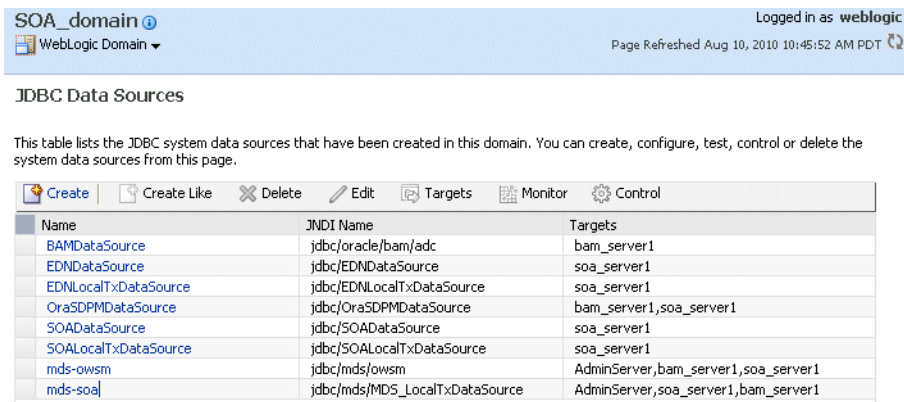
SOA_domain

WebLogic Domain

Logged in as weblogic

Page Refreshed Aug 10, 2010 10:45:52 AM PDT

JDBC Data Sources

This table lists the JDBC system data sources that have been created in this domain. You can create, configure, test, control or delete the system data sources from this page.

Create | Create Like | Delete | Edit | Targets | Monitor | Control

| Name | JNDI Name | Targets |
|---|---|---|
| BAMDataSource | jdbc/oracle/bam/adc | bam_server1 |
| EDNDataSource | jdbc/EDNDataSource | soa_server1 |
| EDNLocalTxDataSource | jdbc/EDNLocalTxDataSource | soa_server1 |
| OraSDPMDataSource | jdbc/OraSDPMDataSource | bam_server1,soa_server1 |
| SOADataSource | jdbc/SOADataSource | soa_server1 |
| SOALocalTxDataSource | jdbc/SOALocalTxDataSource | soa_server1 |
| mds-owsm | jdbc/mds/owsm | AdminServer,bam_server1,soa_server1 |
| mds-soa | jdbc/mds/MDS_LocalTxDataSource | AdminServer,soa_server1,bam_server1 |